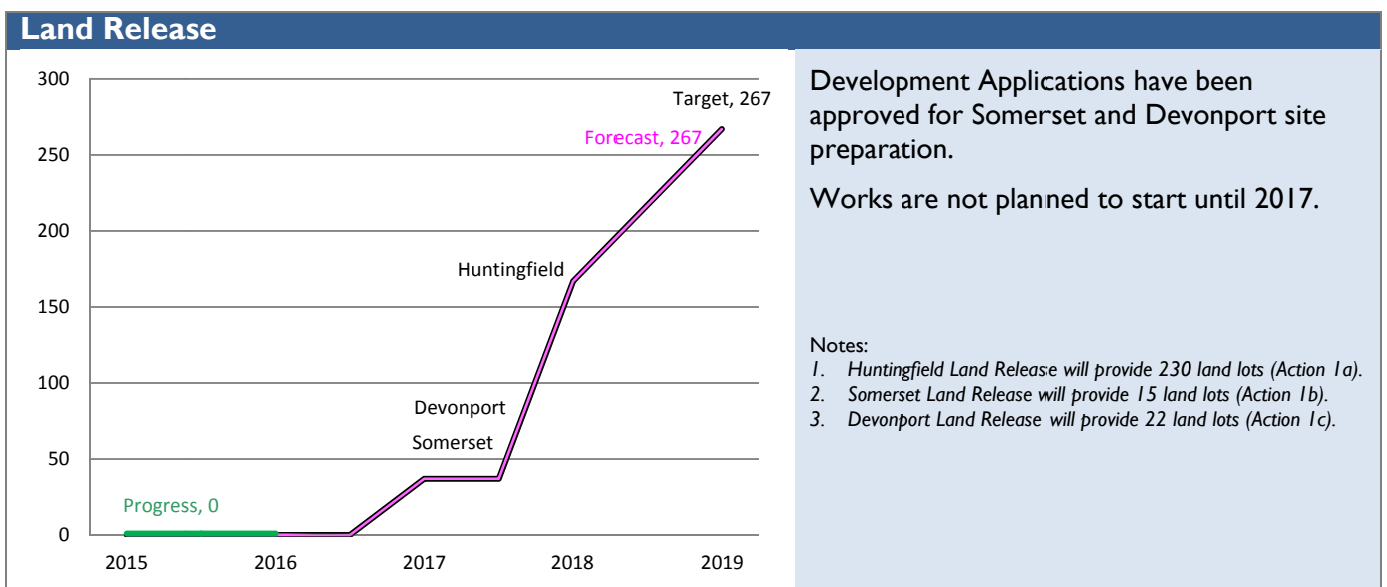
Land Release

300
250
200
150
100
50
0

2015 2016 2017 2018 2019

Target, 267
Forecast, 267
Huntingfield
Devonport
Somerset
Progress, 0

Development Applications have been approved for Somerset and Devonport site preparation.

Works are not planned to start until 2017.

Notes:
1. Huntingfield Land Release will provide 230 land lots (Action 1a).
2. Somerset Land Release will provide 15 land lots (Action 1b).
3. Devonport Land Release will provide 22 land lots (Action 1c).